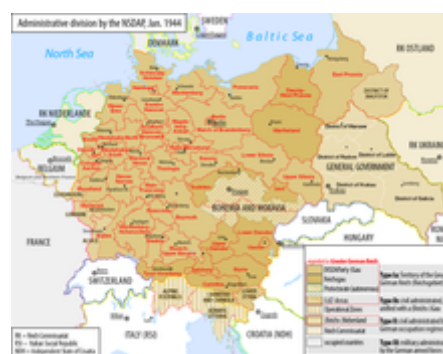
Administrative division by the NSDAP, Jan. 1944

SWEDEN

DENMARK

North Sea

Baltic Sea

RK OSTLAND

RK NIEDERLANDE

BOHEMIA AND MORAVIA

GENERAL GOVERNMENT

RK UKRAINE

SLOVAKIA

HUNGARY

FRANCE

SWITZERLAND

ITALY (RSI)

CROATIA (NDH)

RK = Reich Commissariat
RSI = Italian Social Republic
NDH = Independent State of Croatia

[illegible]

Type Ia: Territory of the Greater German Reich ([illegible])

Type Ib: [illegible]

Type IIa: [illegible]

Type IIb: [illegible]